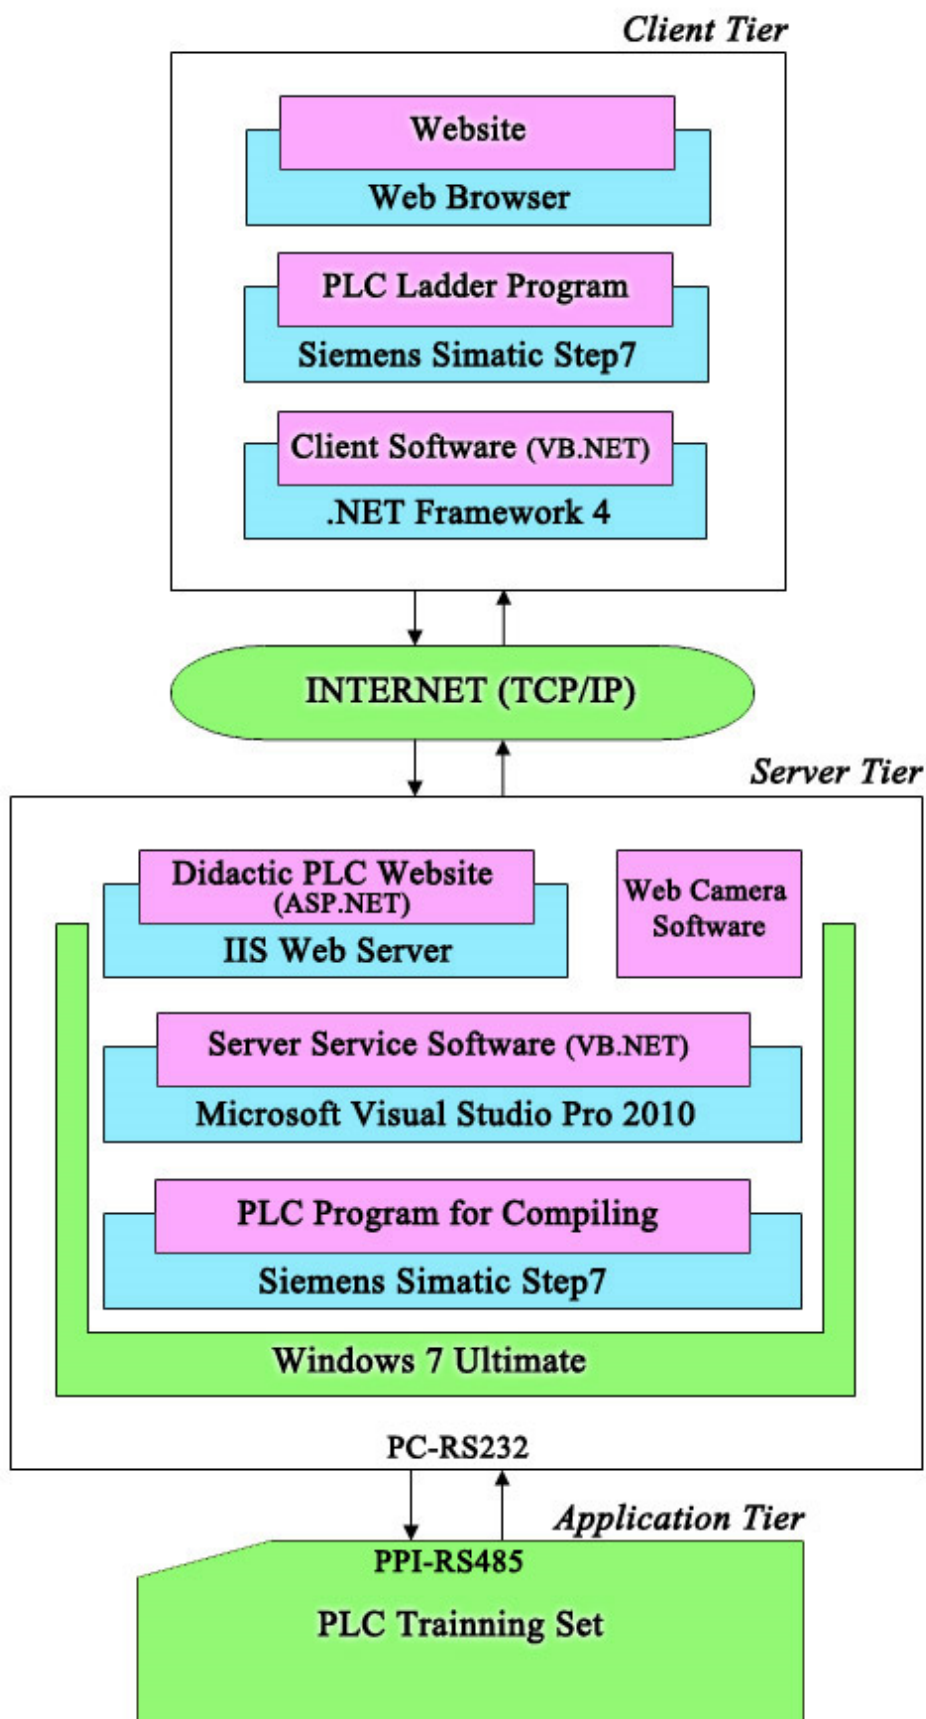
Client Tier

Website

Web Browser

PLC Ladder Program

Siemens Simatic Step7

Client Software (VB.NET)

.NET Framework 4

INTERNET (TCP/IP)

Server Tier

Didactic PLC Website (ASP.NET)

IIS Web Server

Web Camera Software

Server Service Software (VB.NET)

Microsoft Visual Studio Pro 2010

PLC Program for Compiling

Siemens Simatic Step7

Windows 7 Ultimate

PC-RS232

Application Tier

PPI-RS485

PLC Trainning Set